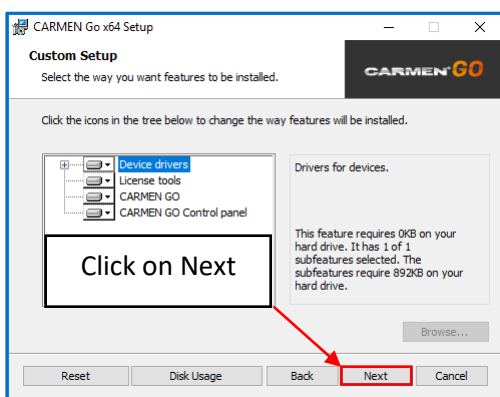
CARMEN Go x64 Setup

Custom Setup

Select the way you want features to be installed.

CARMEN GO

Click the icons in the tree below to change the way features will be installed.

Device drivers
License tools
CARMEN GO
CARMEN GO Control panel

Drivers for devices.

This feature requires 0KB on your hard drive. It has 1 of 1 subfeatures selected. The subfeatures require 892KB on your hard drive.

Click on Next

Browse...

Reset | Disk Usage | Back | Next | Cancel